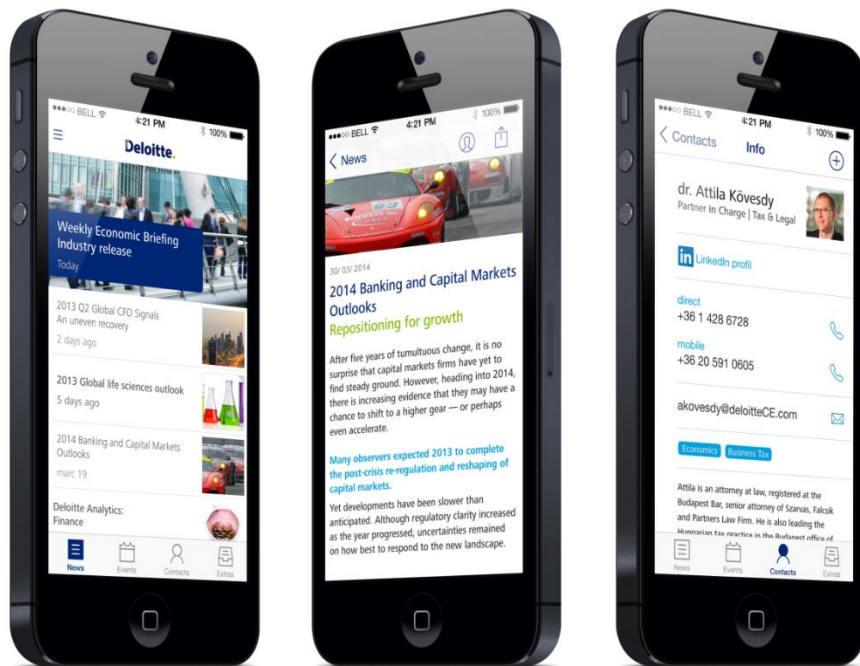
●●●○○ BELL
4:21 PM
100%
Deloitte.
Weekly Economic Briefing
Industry release
Today
2013 Q2 Global CFO Signals
An uneven recovery
2 days ago
2013 Global life sciences outlook
5 days ago
2014 Banking and Capital Markets Outlooks
marc 19.
Deloitte Analytics:
Finance
News
Events
Contacts
Extras

●●●○○ BELL
4:21 PM
100%
News
30/ 03/ 2014
2014 Banking and Capital Markets Outlooks
Repositioning for growth
After five years of tumultuous change, it is no surprise that capital markets firms have yet to find steady ground. However, heading into 2014, there is increasing evidence that they may have a chance to shift to a higher gear — or perhaps even accelerate.
Many observers expected 2013 to complete the post-crisis re-regulation and reshaping of capital markets.
Yet developments have been slower than anticipated. Although regulatory clarity increased as the year progressed, uncertainties remained on how best to respond to the new landscape.

●●●○○ BELL
4:21 PM
100%
Contacts
Info
dr. Attila Kövesdy
Partner in Charge | Tax & Legal
LinkedIn profil
direct
+36 1 428 6728
mobile
+36 20 591 0605
akovesdy@deloitteCE.com
Economics
Business Tax
Attila is an attorney at law, registered at the Budapest Bar, senior attorney of Szarvas, Falcsik and Partners Law Firm. He is also leading the Hungarian tax practice in the Budapest office of
News
Events
Contacts
Extras